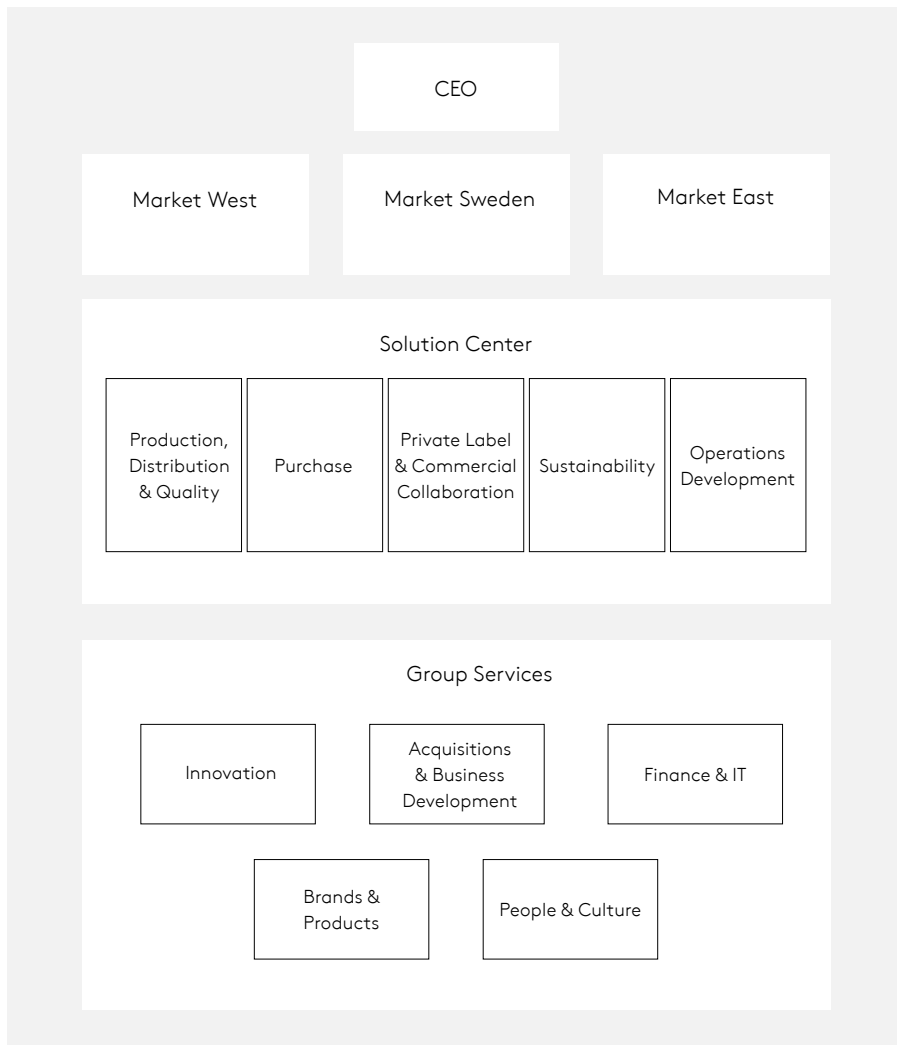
CEO

Market West

Market Sweden

Market East

Solution Center

Production, Distribution & Quality

Purchase

Private Label & Commercial Collaboration

Sustainability

Operations Development

Group Services

Innovation

Acquisitions & Business Development

Finance & IT

Brands & Products

People & Culture